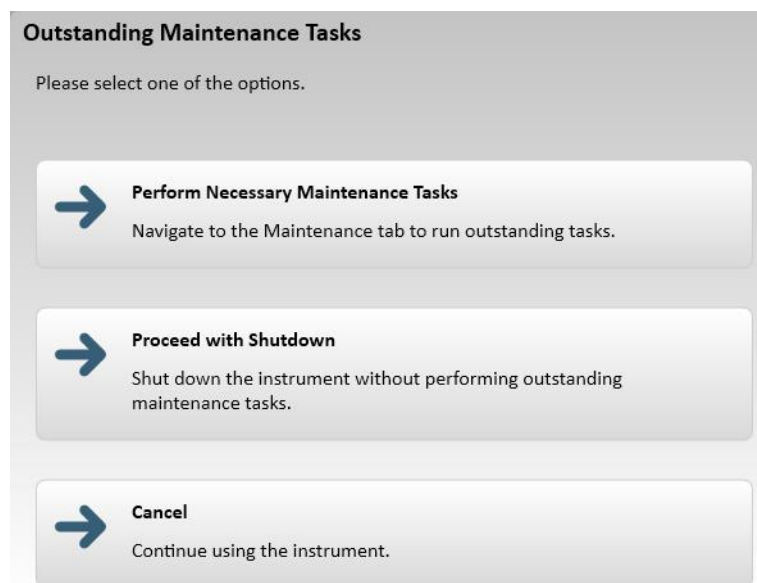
Outstanding Maintenance Tasks

Please select one of the options.

Perform Necessary Maintenance Tasks

Navigate to the Maintenance tab to run outstanding tasks.

Proceed with Shutdown

Shut down the instrument without performing outstanding maintenance tasks.

Cancel

Continue using the instrument.